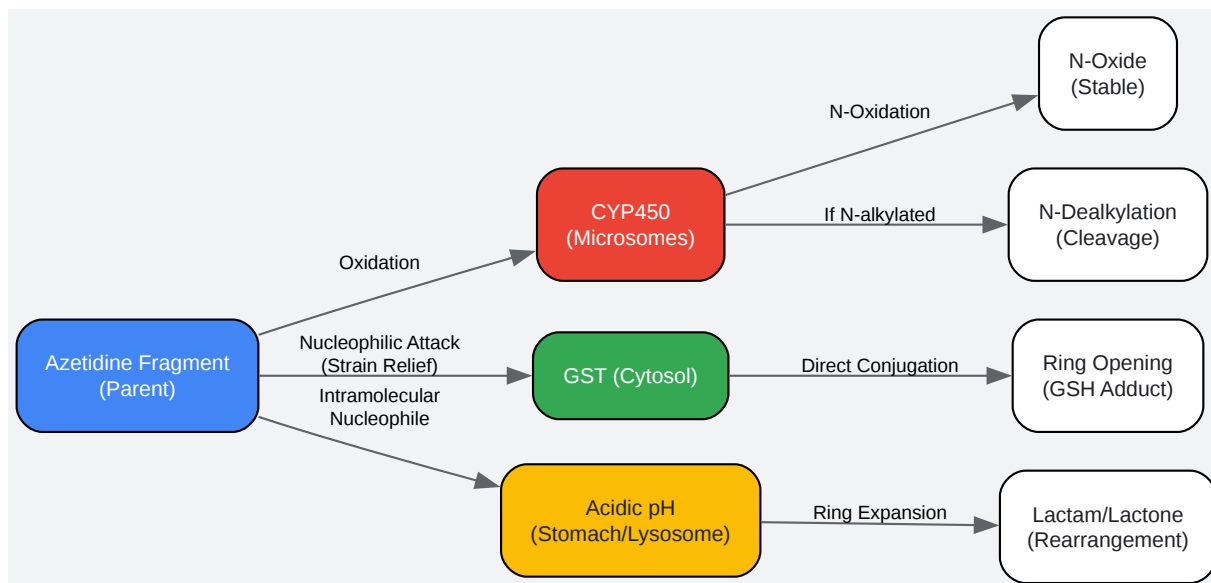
Azetidine Fragment
(Parent)

Oxidation

CYP450
(Microsomes)

N-Oxidation

N-Oxide
(Stable)

If N-alkylated

N-Dealkylation
(Cleavage)

Nucleophilic Attack
(Strain Relief)

GST (Cytosol)

Direct Conjugation

Ring Opening
(GSH Adduct)

Intramolecular
Nucleophile

Acidic pH
(Stomach/Lysosome)

Ring Expansion

Lactam/Lactone
(Rearrangement)